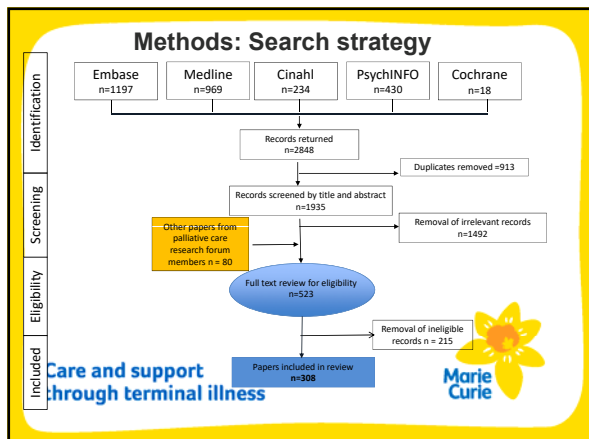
Methods: Search strategy

Identification

Screening

Eligibility

Included

Embase
n=1197

Medline
n=969

Cinahl
n=234

PsychINFO
n=430

Cochrane
n=18

Records returned
n=2848

Duplicates removed =913

Records screened by title and abstract
n=1935

Other papers from palliative care research forum members n = 80

Removal of irrelevant records
n=1492

Full text review for eligibility
n=523

Removal of ineligible records n = 215

Papers included in review
n=308

Care and support
through terminal illness

Marie
Curie